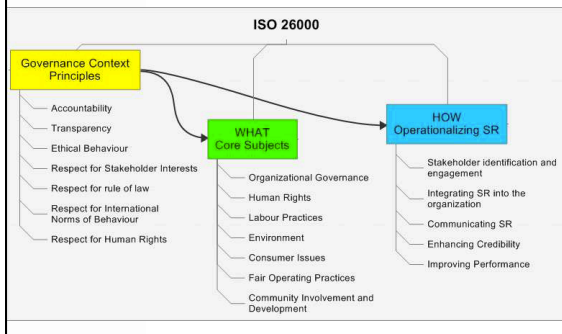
ISO 26000

Governance Context Principles

Accountability

Transparency

Ethical Behaviour

Respect for Stakeholder Interests

Respect for rule of law

Respect for International Norms of Behaviour

Respect for Human Rights

WHAT Core Subjects

Organizational Governance

Human Rights

Labour Practices

Environment

Consumer Issues

Fair Operating Practices

Community Involvement and Development

HOW Operationalizing SR

Stakeholder identification and engagement

Integrating SR into the organization

Communicating SR

Enhancing Credibility

Improving Performance